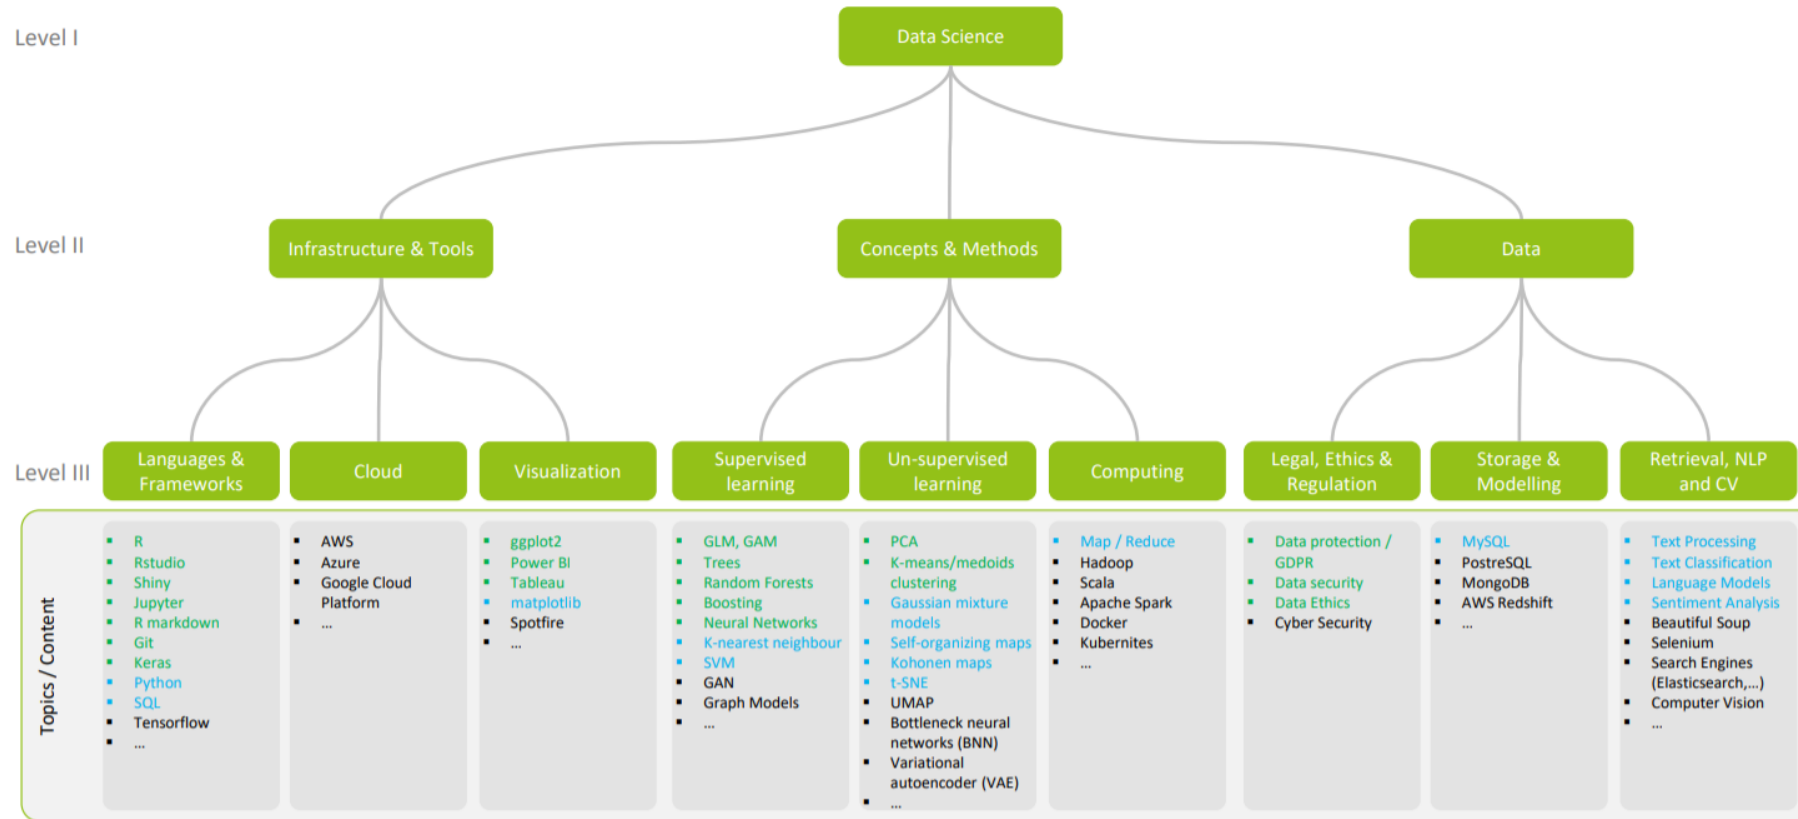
Level I

Data Science

Level II

Infrastructure & Tools

Concepts & Methods

Data

Level III

Languages & Frameworks

Cloud

Visualization

Supervised learning

Un-supervised learning

Computing

Legal, Ethics & Regulation

Storage & Modelling

Retrieval, NLP and CV

Topics / Content

- R
- Rstudio
- Shiny
- Jupyter
- R markdown
- Git
- Keras
- Python
- SQL
- Tensorflow
- ...

- AWS
- Azure
- Google Cloud Platform
- ...

- ggplot2
- Power BI
- Tableau
- matplotlib
- Spotfire
- ...

- GLM, GAM
- Trees
- Random Forests
- Boosting
- Neural Networks
- K-nearest neighbour
- SVM
- GAN
- Graph Models
- ...

- PCA
- K-means/medoids clustering
- Gaussian mixture models
- Self-organizing maps
- Kohonen maps
- t-SNE
- UMAP
- Bottleneck neural networks (BNN)
- Variational autoencoder (VAE)
- ...

- Map / Reduce
- Hadoop
- Scala
- Apache Spark
- Docker
- Kubernites
- ...

- Data protection / GDPR
- Data security
- Data Ethics
- Cyber Security

- MySQL
- PostreSQL
- MongoDB
- AWS Redshift
- ...

- Text Processing
- Text Classification
- Language Models
- Sentiment Analysis
- Beautiful Soup
- Selenium
- Search Engines (Elasticsearch,...)
- Computer Vision
- ...